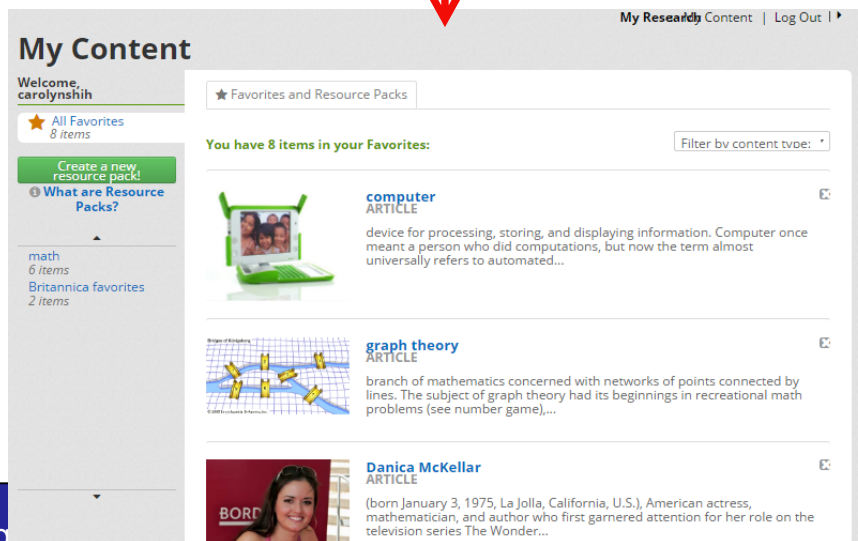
My Research My Content | Log Out

My Content

Welcome, carolynshih

All Favorites
8 items

Create a new resource pack!

What are Resource Packs?

math
6 items

Britannica favorites
2 items

Favorites and Resource Packs

You have 8 items in your Favorites:

Filter by content type:

computer
ARTICLE
device for processing, storing, and displaying information. Computer once meant a person who did computations, but now the term almost universally refers to automated...

graph theory
ARTICLE
branch of mathematics concerned with networks of points connected by lines. The subject of graph theory had its beginnings in recreational math problems (see number game),...

Danica McKellar
ARTICLE
(born January 3, 1975, La Jolla, California, U.S.), American actress, mathematician, and author who first garnered attention for her role on the television series The Wonder...